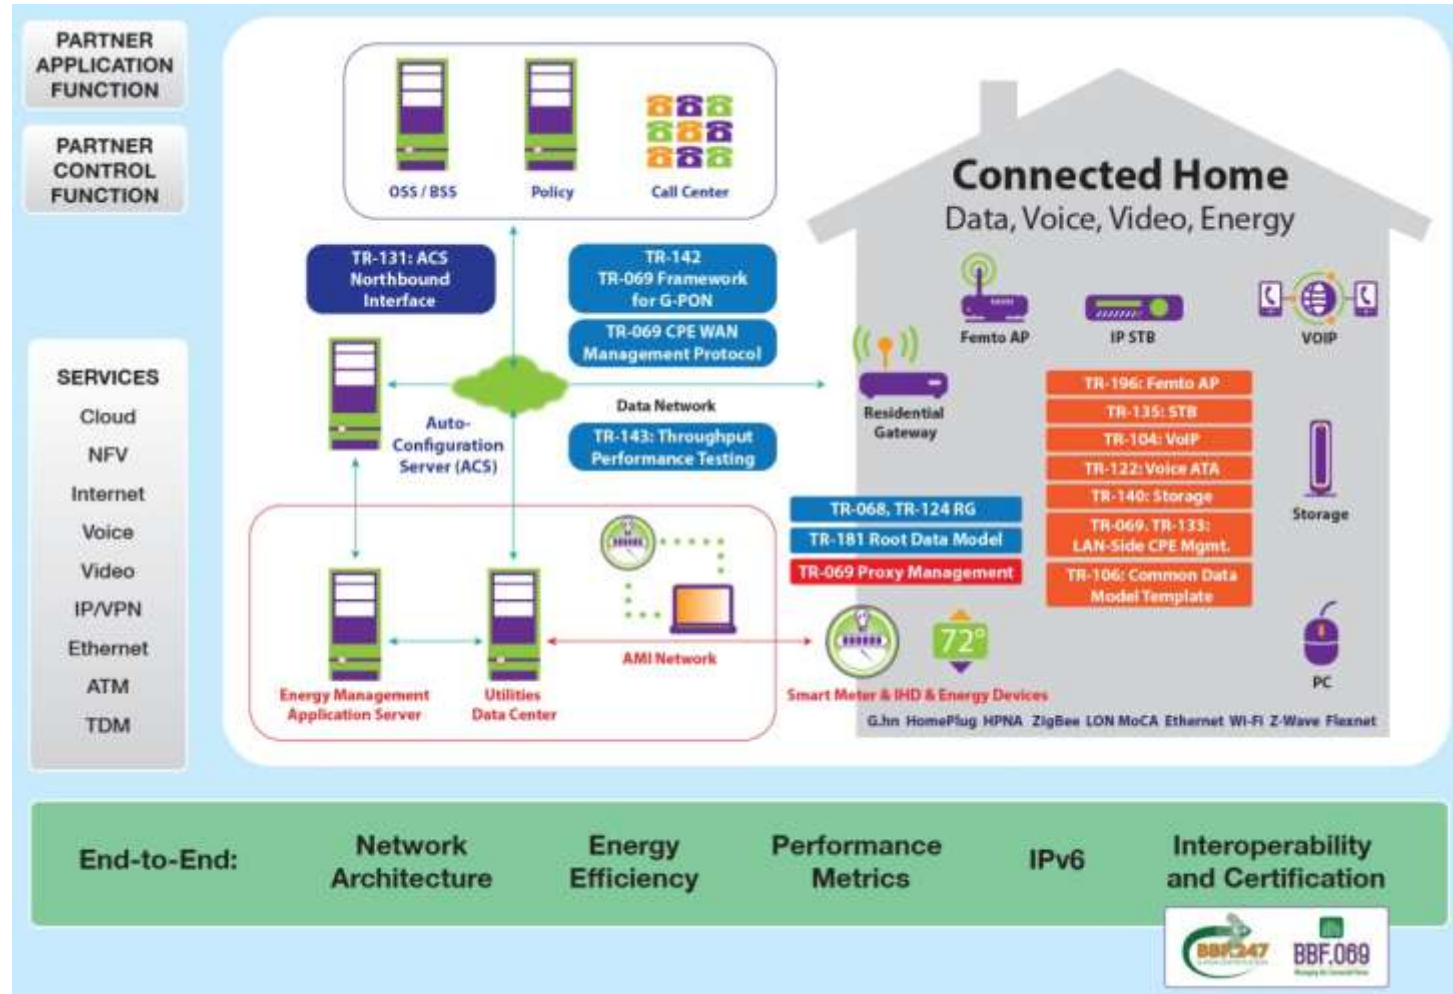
PARTNER APPLICATION FUNCTION

PARTNER CONTROL FUNCTION

SERVICES
Cloud
NFV
Internet
Voice
Video
IP/VPN
Ethernet
ATM
TDM

OSS / BSS
Policy
Call Center

TR-131: ACS Northbound Interface

TR-142 TR-069 Framework for G-PON

TR-069 CPE WAN Management Protocol

Auto-Configuration Server (ACS)

Data Network

TR-143: Throughput Performance Testing

Connected Home
Data, Voice, Video, Energy

Femto AP
IP STB
VOIP

Residential Gateway

TR-196: Femto AP
TR-135: STB
TR-104: VoIP
TR-122: Voice ATA
TR-140: Storage
TR-069, TR-133: LAN-Side CPE Mgmt.
TR-106: Common Data Model Template

Storage

TR-068, TR-124 RG
TR-181 Root Data Model
TR-069 Proxy Management

AMI Network

Energy Management Application Server
Utilities Data Center

72°

Smart Meter & IHD & Energy Devices

PC

G.hn HomePlug HPNA ZigBee LON MoCA Ethernet Wi-Fi Z-Wave Flexnet

End-to-End: Network Architecture Energy Efficiency Performance Metrics IPv6 Interoperability and Certification

BBF.247 BBF.069